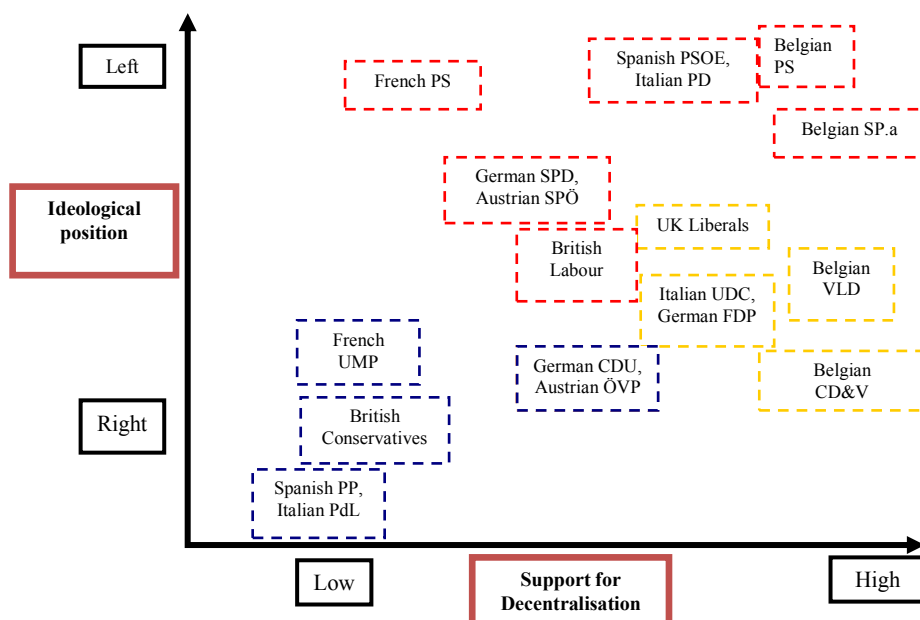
Left

Ideological position

Right

French PS

Spanish PSOE, Italian PD

Belgian PS

Belgian SP.a

German SPD, Austrian SPÖ

UK Liberals

British Labour

Belgian VLD

Italian UDC, German FDP

French UMP

German CDU, Austrian ÖVP

Belgian CD&V

British Conservatives

Spanish PP, Italian PdL

Low

Support for Decentralisation

High